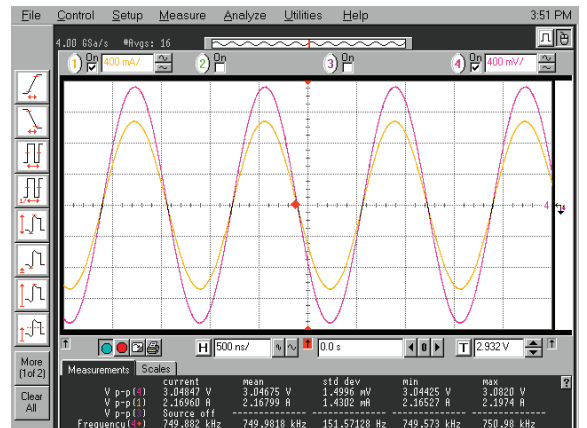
File Control Setup Measure Analyze Utilities Help 3:51 PM

4.00 GSa/s #Avgs: 16

1 On 400 mA/
2 On
3 On
4 On 400 mV/

More (1 of 2)

Clear All

H 500 ns/
T 0.0 s
T 2.932 V

Measurements Scales

| | current | mean | std dev | min | max |
|---|---|---|---|---|---|
| V p-p(4) | 3.04847 V | 3.04675 V | 1.4996 mV | 3.04425 V | 3.0820 V |
| V p-p(1) | 2.16960 A | 2.16799 A | 1.4302 mA | 2.16527 A | 2.1974 A |
| V p-p(3) | Source off | | | | |
| Frequency(4) | 749.882 kHz | 749.9818 kHz | 151.57128 Hz | 749.573 kHz | 750.98 kHz |